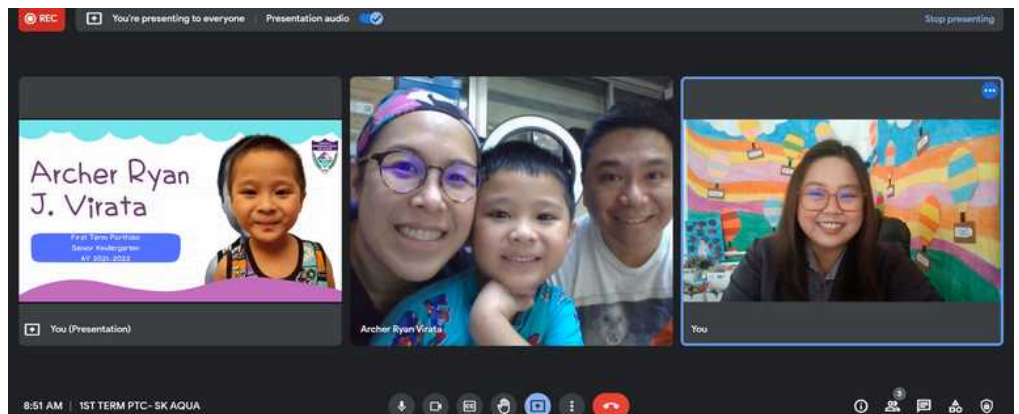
REC

You're presenting to everyone

Presentation audio

Stop presenting

Archer Ryan J. Virata

First Term Portfolio
Senior Kindergarten
AY 2021-2022

You (Presentation)

Archer Ryan Virata

You

8:51 AM | 1ST TERM PTC - SK AQUA

3